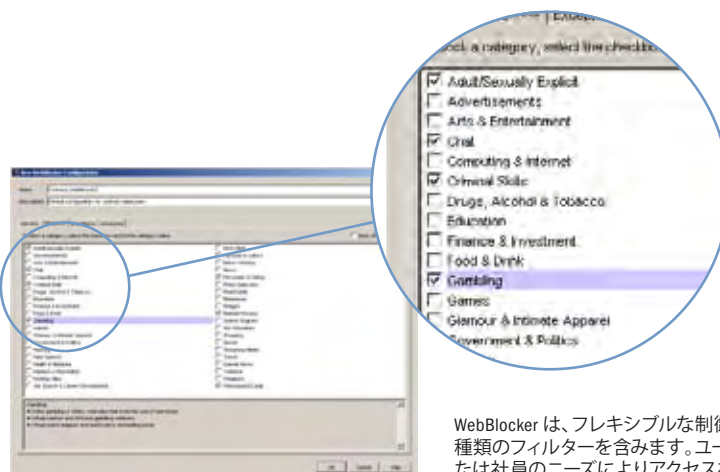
Excep

ock a category, select the checkbo

Adult/Sexually Explicit
Advertisements
Arts & Entertainment
Chat
Computing & Internet
Criminal Skills
Drugs, Alcohol & Tobacco
Education
Finance & Investment
Food & Drink
Gambling
Games
Glamour & Intimate Apparel
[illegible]overnment & Politics

WebBlocker は、フレキシブルな制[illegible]
種類のフィルターを含みます。ユ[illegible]
たは社員のニーズによりアクセス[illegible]